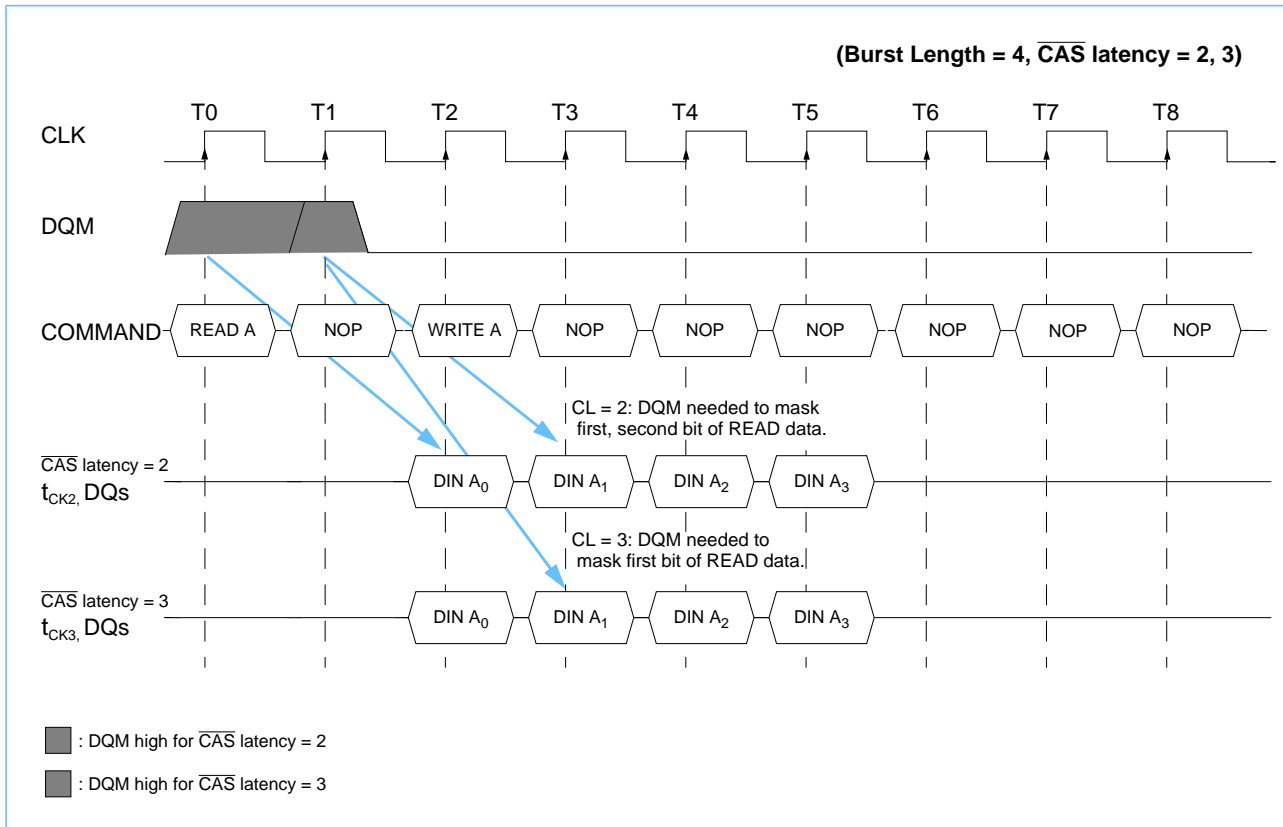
(Burst Length = 4, $\overline{CAS}$ latency = 2, 3)

T0 T1 T2 T3 T4 T5 T6 T7 T8

CLK

DQM

COMMAND READ A NOP WRITE A NOP NOP NOP NOP NOP NOP

CL = 2: DQM needed to mask first, second bit of READ data.

$\overline{CAS}$ latency = 2
$t_{CK2,}$ DQs

DIN $A_0$ DIN $A_1$ DIN $A_2$ DIN $A_3$

CL = 3: DQM needed to mask first bit of READ data.

$\overline{CAS}$ latency = 3
$t_{CK3,}$ DQs

DIN $A_0$ DIN $A_1$ DIN $A_2$ DIN $A_3$

: DQM high for $\overline{CAS}$ latency = 2

: DQM high for $\overline{CAS}$ latency = 3